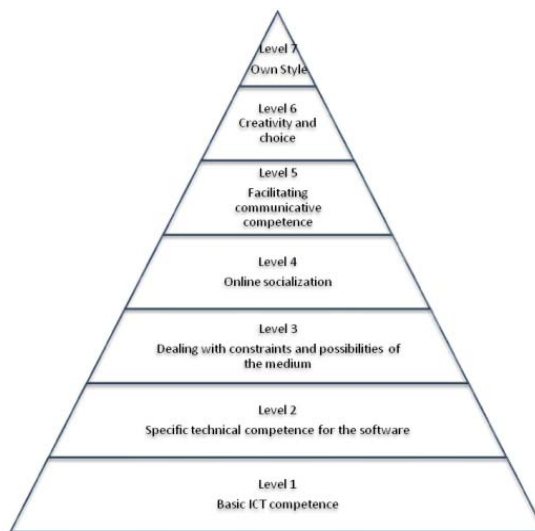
Level 7
Own Style

Level 6
Creativity and choice

Level 5
Facilitating communicative competence

Level 4
Online socialization

Level 3
Dealing with constraints and possibilities of the medium

Level 2
Specific technical competence for the software

Level 1
Basic ICT competence